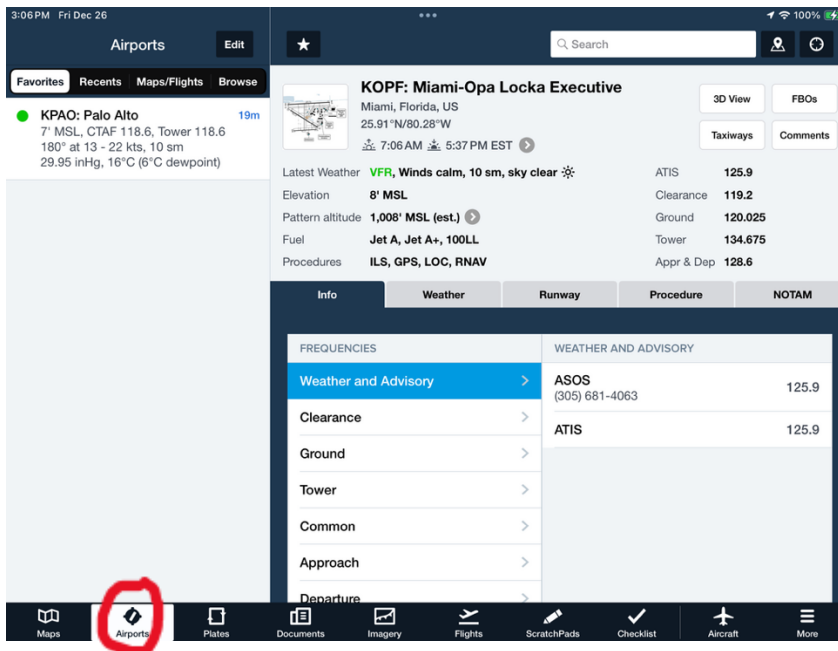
3:06 PM Fri Dec 26

100%

Airports

Edit

Favorites Recents Maps/Flights Browse

KPAO: Palo Alto
19m
7' MSL, CTAF 118.6, Tower 118.6
180° at 13 - 22 kts, 10 sm
29.95 inHg, 16°C (6°C dewpoint)

Search

KOPF: Miami-Opa Locka Executive
Miami, Florida, US
25.91°N/80.28°W
7:06 AM 5:37 PM EST

3D View
FBOs
Taxiways
Comments

Latest Weather VFR, Winds calm, 10 sm, sky clear
Elevation 8' MSL
Pattern altitude 1,008' MSL (est.)
Fuel Jet A, Jet A+, 100LL
Procedures ILS, GPS, LOC, RNAV

ATIS 125.9
Clearance 119.2
Ground 120.025
Tower 134.675
Appr & Dep 128.6

Info Weather Runway Procedure NOTAM

FREQUENCIES
Weather and Advisory
Clearance
Ground
Tower
Common
Approach
Departure

WEATHER AND ADVISORY
ASOS
(305) 681-4063
125.9
ATIS
125.9

Maps Airports Plates Documents Imagery Flights ScratchPads Checklist Aircraft More